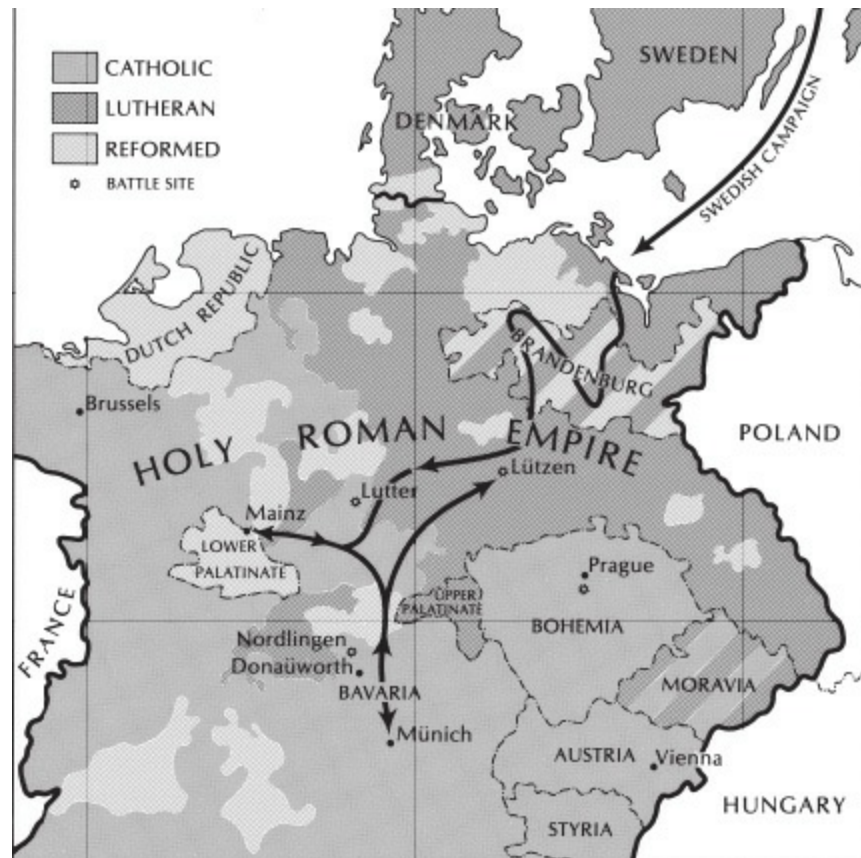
CATHOLIC
LUTHERAN
REFORMED
BATTLE SITE

SWEDEN
DENMARK
SWEDISH CAMPAIGN
DUTCH REPUBLIC
BRANDENBURG
Brussels
HOLY ROMAN EMPIRE
POLAND
Lützen
Lutter
Mainz
LOWER PALATINATE
Prague
UPPER PALATINATE
BOHEMIA
FRANCE
Nordlingen
Donaüworth
BAVARIA
MORAVIA
Münich
AUSTRIA
Vienna
HUNGARY
STYRIA